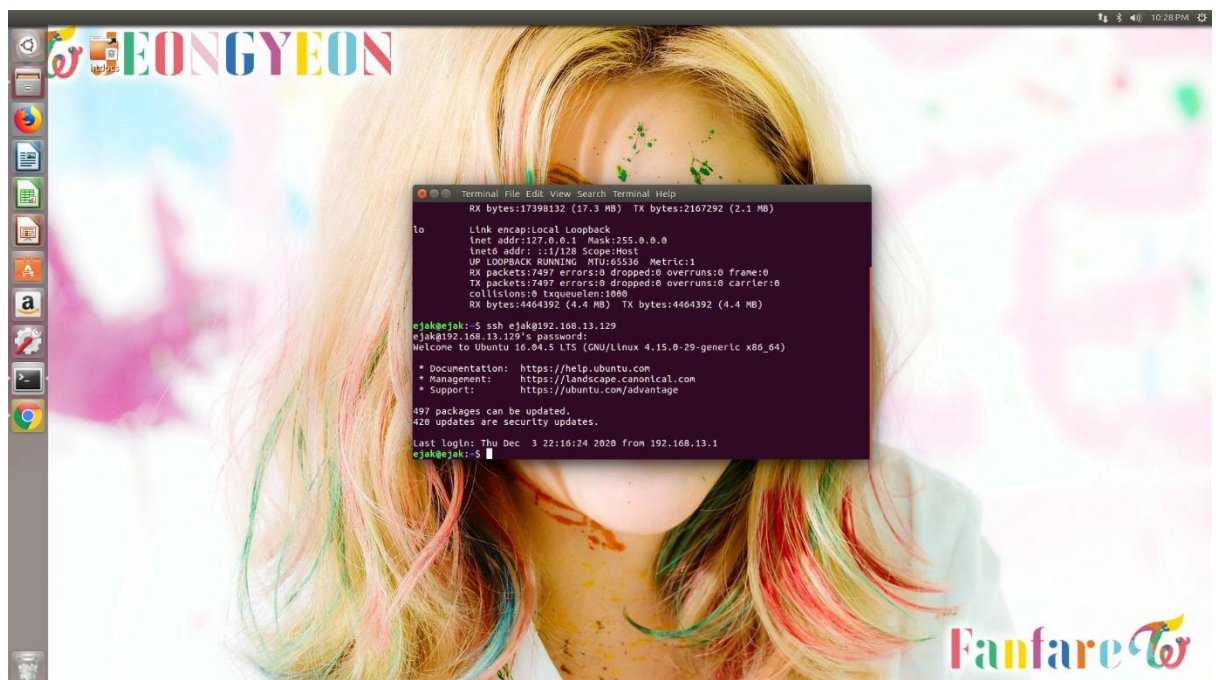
10:28 PM

EONGYEON

Terminal File Edit View Search Terminal Help

RX bytes:17398132 (17.3 MB)  TX bytes:2167292 (2.1 MB)

lo        Link encap:Local Loopback
          inet addr:127.0.0.1  Mask:255.0.0.0
          inet6 addr: ::1/128 Scope:Host
          UP LOOPBACK RUNNING  MTU:65536  Metric:1
          RX packets:7497 errors:0 dropped:0 overruns:0 frame:0
          TX packets:7497 errors:0 dropped:0 overruns:0 carrier:0
          collisions:0 txqueuelen:1000
          RX bytes:4464392 (4.4 MB)  TX bytes:4464392 (4.4 MB)

ejak@ejak:~$ ssh ejak@192.168.13.129
ejak@192.168.13.129's password:
Welcome to Ubuntu 16.04.5 LTS (GNU/Linux 4.15.0-29-generic x86_64)

 * Documentation:  https://help.ubuntu.com
 * Management:     https://landscape.canonical.com
 * Support:        https://ubuntu.com/advantage

497 packages can be updated.
420 updates are security updates.

Last login: Thu Dec  3 22:16:24 2020 from 192.168.13.1
ejak@ejak:~$

Fanfare